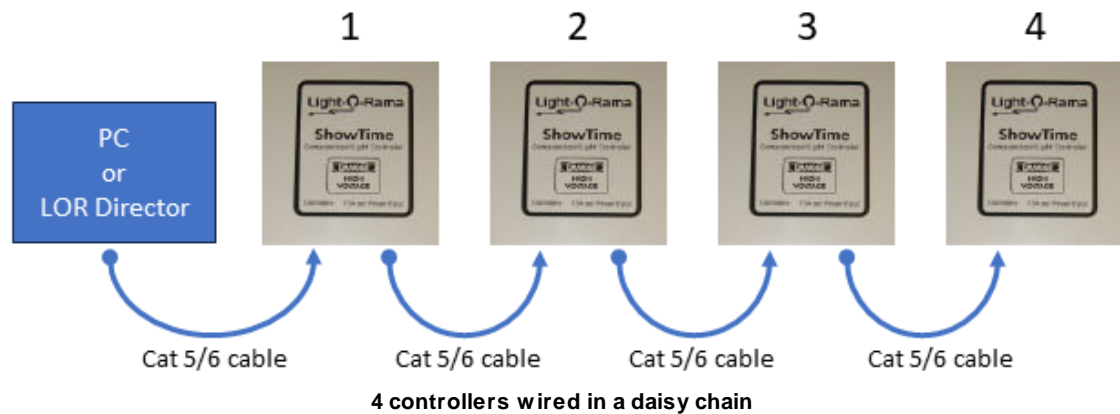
1 2 3 4

PC or LOR Director

Light-O-Rama
ShowTime
Computerized Light Controller
DANGER
HIGH VOLTAGE
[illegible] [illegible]

Light-O-Rama
ShowTime
Computerized Light Controller
DANGER
HIGH VOLTAGE
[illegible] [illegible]

Light-O-Rama
ShowTime
Computerized Light Controller
DANGER
HIGH VOLTAGE
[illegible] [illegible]

Light-O-Rama
ShowTime
Computerized Light Controller
DANGER
HIGH VOLTAGE
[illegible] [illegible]

Cat 5/6 cable
Cat 5/6 cable
Cat 5/6 cable
Cat 5/6 cable

4 controllers wired in a daisy chain